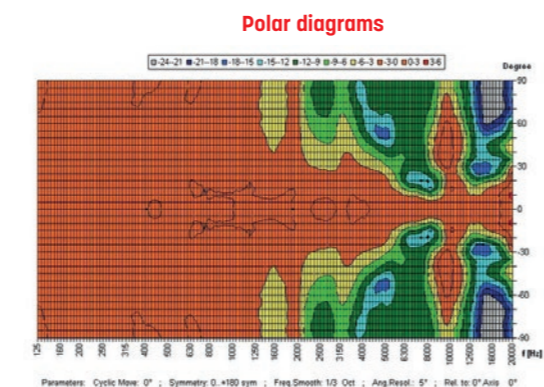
Polar diagrams

-24--21 | -21--18 | -18--15 | -15--12 | -12--9 | -9--6 | -6--3 | -3-0 | 0-3 | 3-6

Degree

90
60
30
0
-30
-60
-90

125 160 200 250 315 400 500 630 800 1000 1250 1600 2000 2500 3150 4000 5000 6300 8000 10000 12500 16000 20000 f [Hz]

Parameters: Cyclic Move: 0° ; Symmetry: 0...+180 sym ; Freq.Smooth: 1/3 Oct ; Ang.Resol.: 5° ; Rel. to: 0° Axis 0°